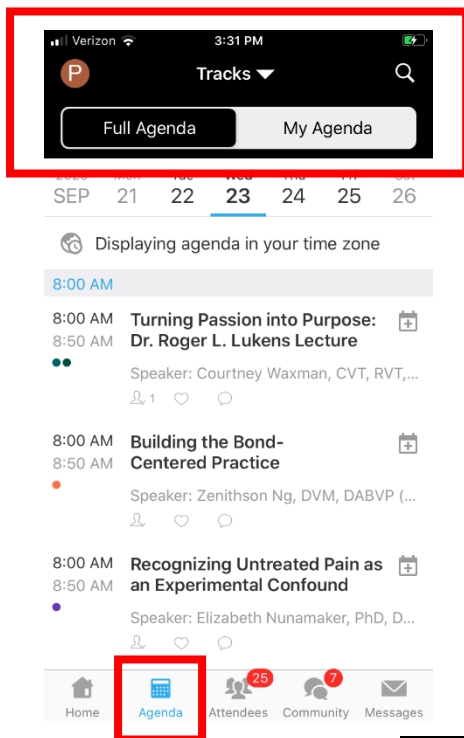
Verizon 3:31 PM

P Tracks

Full Agenda My Agenda

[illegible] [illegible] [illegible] Wed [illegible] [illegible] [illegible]
SEP 21 22 23 24 25 26

Displaying agenda in your time zone

8:00 AM

8:00 AM
8:50 AM
Turning Passion into Purpose: Dr. Roger L. Lukens Lecture
Speaker: Courtney Waxman, CVT, RVT,...
1

8:00 AM
8:50 AM
Building the Bond-Centered Practice
Speaker: Zenithson Ng, DVM, DABVP (...

8:00 AM
8:50 AM
Recognizing Untreated Pain as an Experimental Confound
Speaker: Elizabeth Nunamaker, PhD, D...

Home Agenda 25 Attendees 7 Community Messages